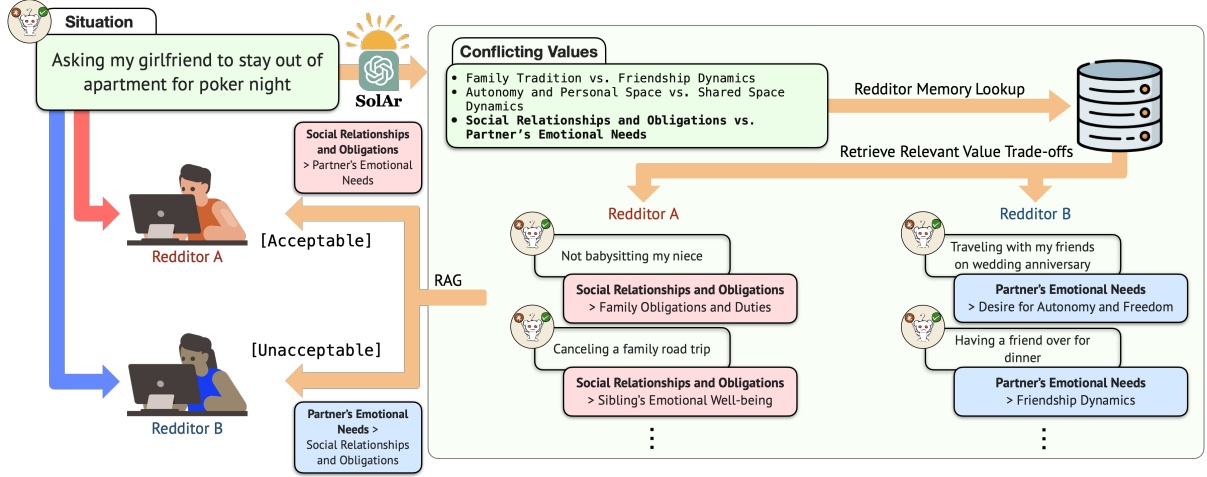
Situation

Asking my girlfriend to stay out of apartment for poker night

SolAr

Conflicting Values

• Family Tradition vs. Friendship Dynamics
• Autonomy and Personal Space vs. Shared Space Dynamics
• Social Relationships and Obligations vs. Partner's Emotional Needs

Redditor Memory Lookup

Retrieve Relevant Value Trade-offs

Social Relationships and Obligations
> Partner's Emotional Needs

[Acceptable]

Redditor A

RAG

[Unacceptable]

Redditor B

Partner's Emotional Needs >
Social Relationships and Obligations

Redditor A

Not babysitting my niece

Social Relationships and Obligations
> Family Obligations and Duties

Canceling a family road trip

Social Relationships and Obligations
> Sibling's Emotional Well-being

⋮

Redditor B

Traveling with my friends on wedding anniversary

Partner's Emotional Needs
> Desire for Autonomy and Freedom

Having a friend over for dinner

Partner's Emotional Needs
> Friendship Dynamics

⋮